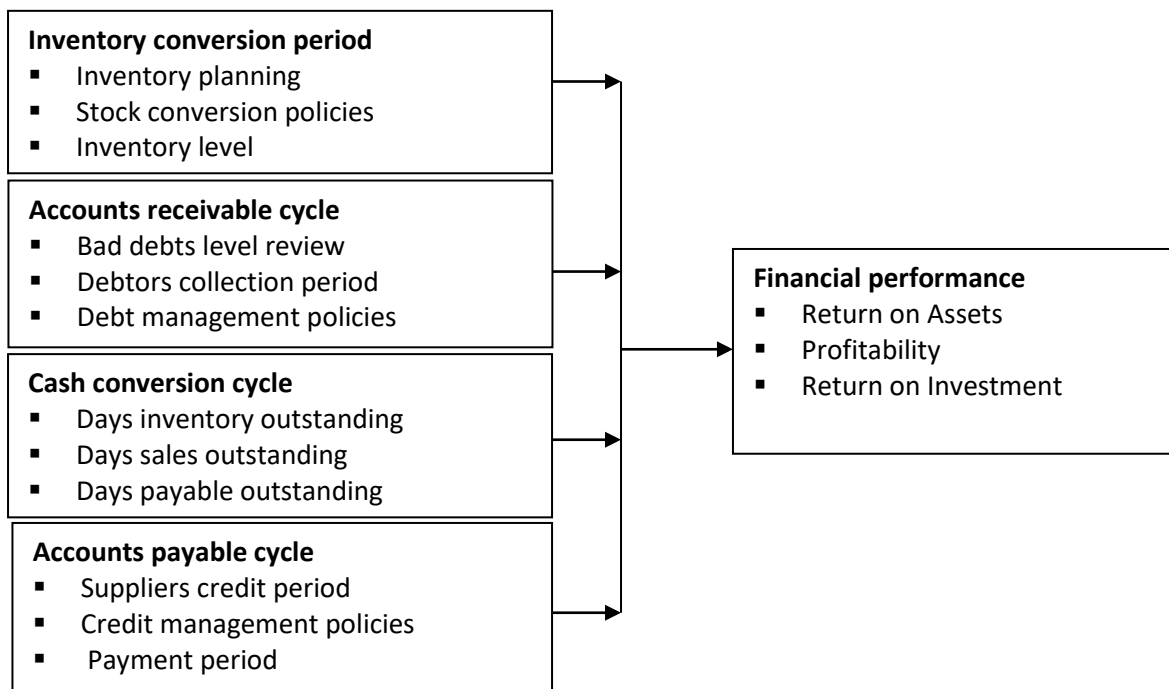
**Inventory conversion period**
- Inventory planning
- Stock conversion policies
- Inventory level

**Accounts receivable cycle**
- Bad debts level review
- Debtors collection period
- Debt management policies

**Cash conversion cycle**
- Days inventory outstanding
- Days sales outstanding
- Days payable outstanding

**Accounts payable cycle**
- Suppliers credit period
- Credit management policies
- Payment period

**Financial performance**
- Return on Assets
- Profitability
- Return on Investment